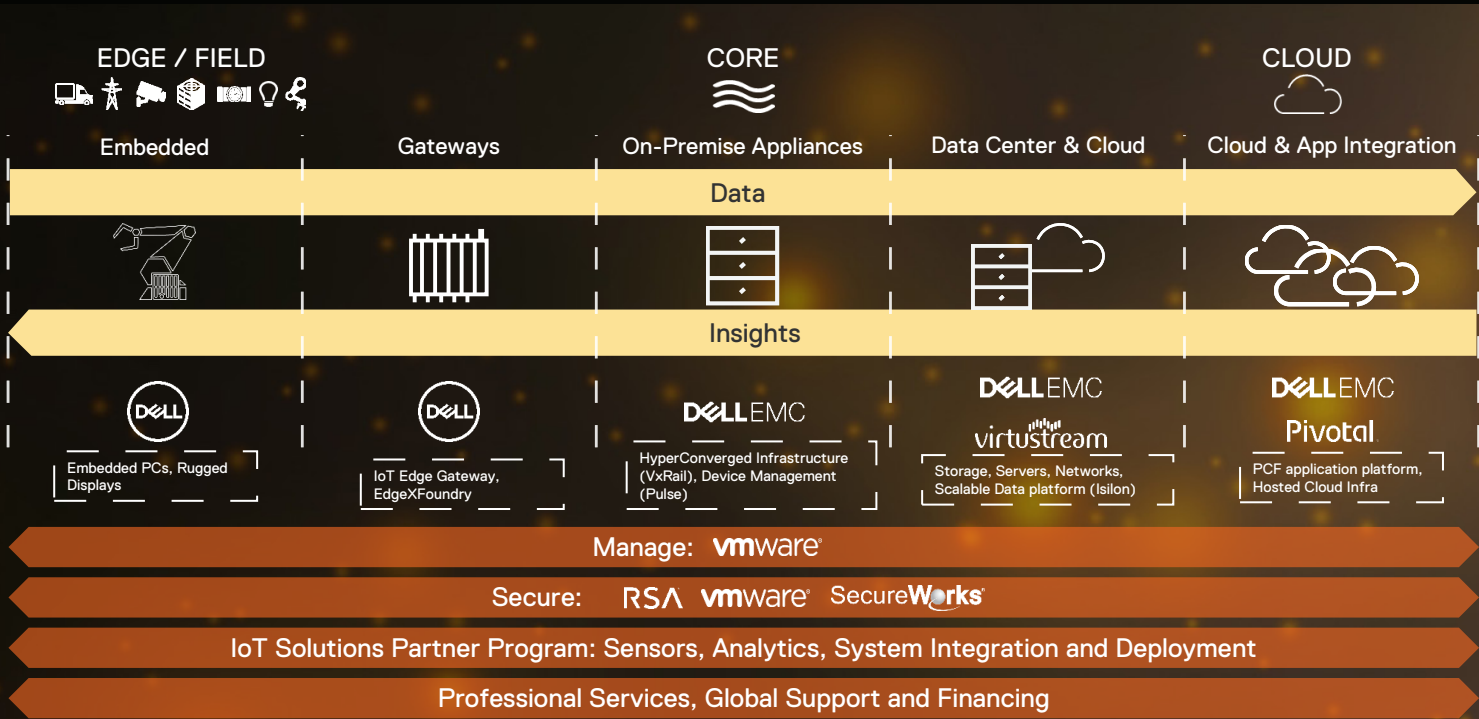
EDGE / FIELD

CORE

CLOUD

Embedded

Gateways

On-Premise Appliances

Data Center & Cloud

Cloud & App Integration

Data

Insights

DELL

Embedded PCs, Rugged Displays

DELL

IoT Edge Gateway, EdgeXFoundry

DELLEMC

HyperConverged Infrastructure (VxRail), Device Management (Pulse)

DELLEMC

virtustream

Storage, Servers, Networks, Scalable Data platform (Isilon)

DELLEMC

Pivotal

PCF application platform, Hosted Cloud Infra

Manage: vmware

Secure: RSA vmware SecureWorks

IoT Solutions Partner Program: Sensors, Analytics, System Integration and Deployment

Professional Services, Global Support and Financing